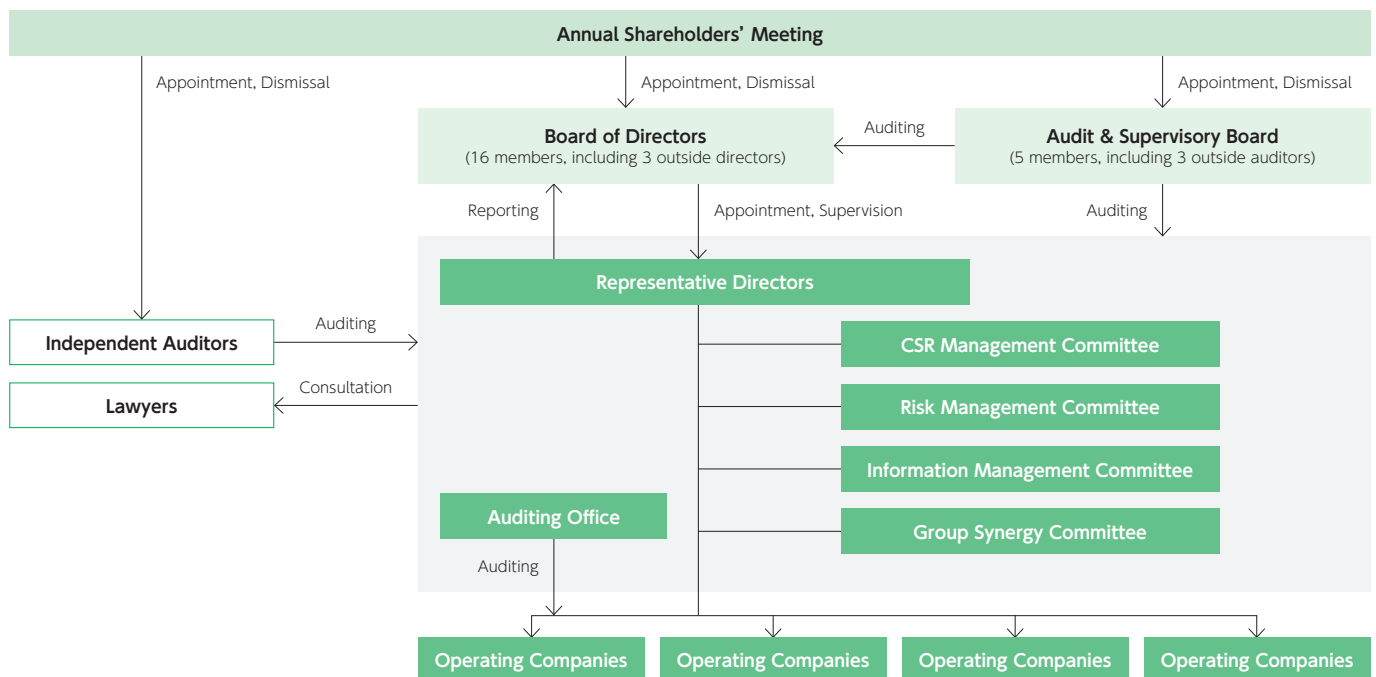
Annual Shareholders' Meeting

Appointment, Dismissal

Appointment, Dismissal

Appointment, Dismissal

Board of Directors
(16 members, including 3 outside directors)

Auditing

Audit & Supervisory Board
(5 members, including 3 outside auditors)

Reporting

Appointment, Supervision

Auditing

Representative Directors

Independent Auditors

Auditing

CSR Management Committee

Lawyers

Consultation

Risk Management Committee

Information Management Committee

Auditing Office

Group Synergy Committee

Auditing

Operating Companies

Operating Companies

Operating Companies

Operating Companies